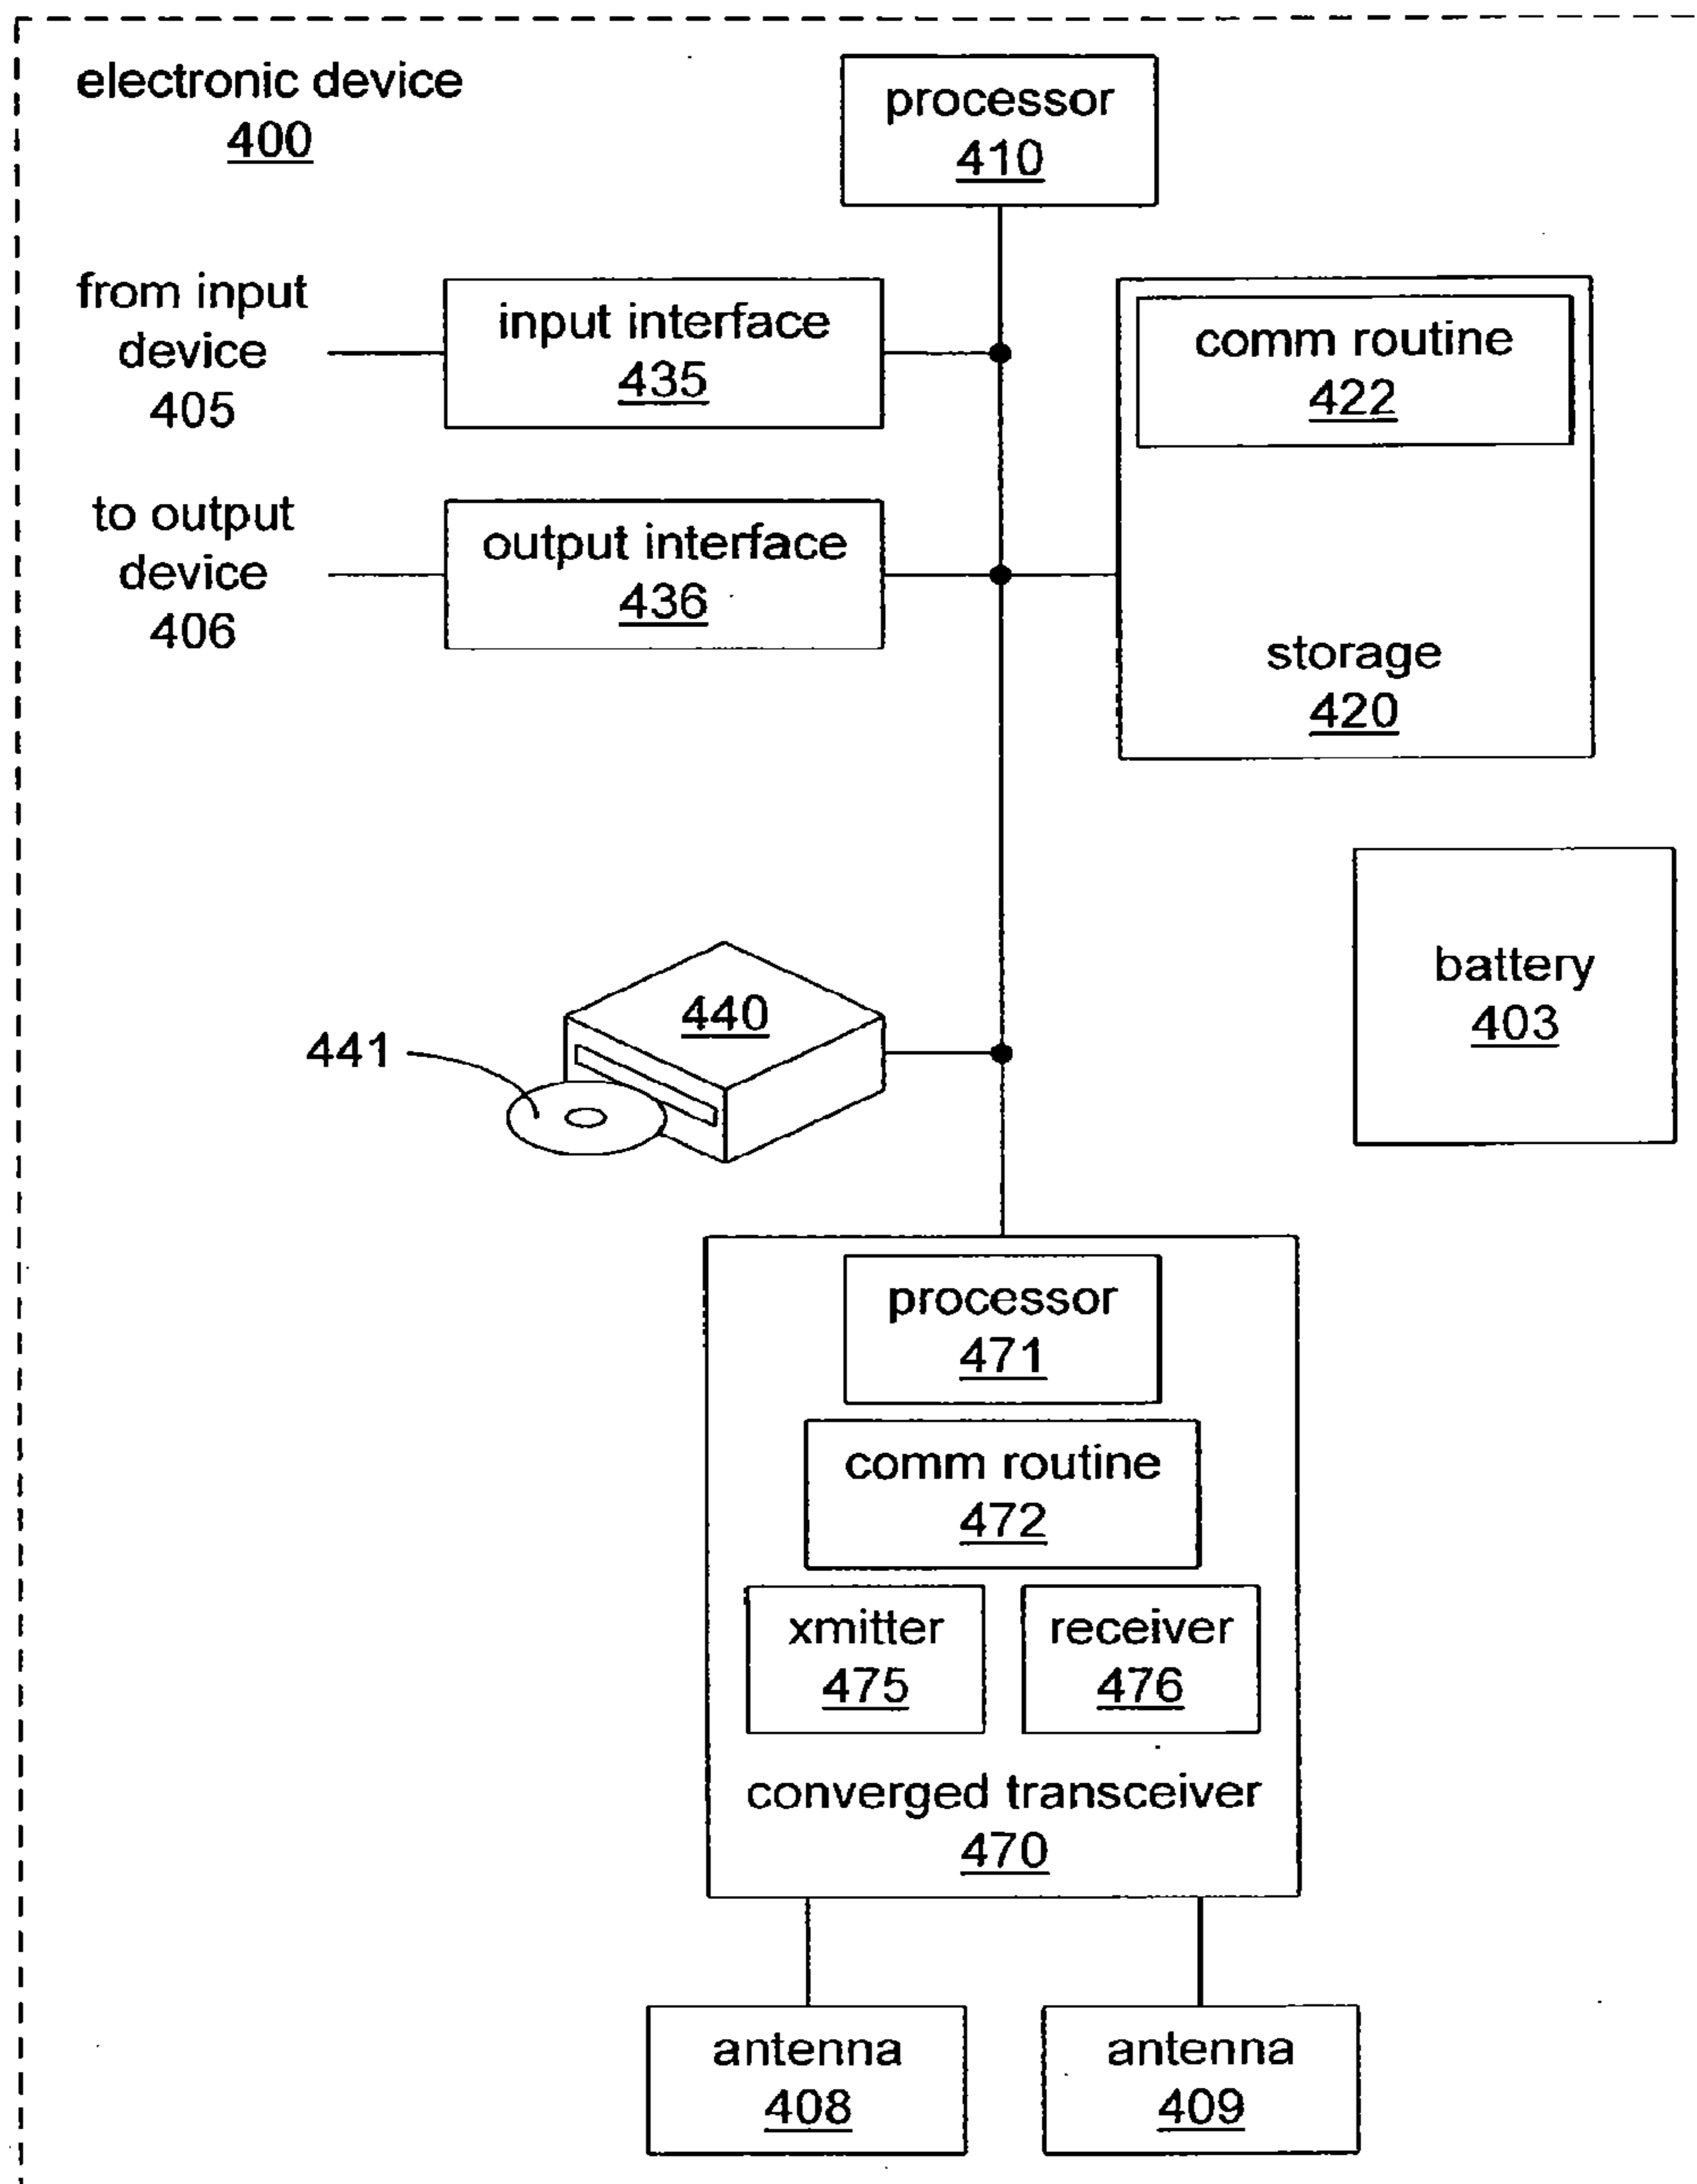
electronic device
400

processor
410

from input device
405

input interface
435

comm routine
422

to output device
406

output interface
436

storage
420

battery
403

441

440

processor
471

comm routine
472

xmitter
475

receiver
476

converged transceiver
470

antenna
408

antenna
409